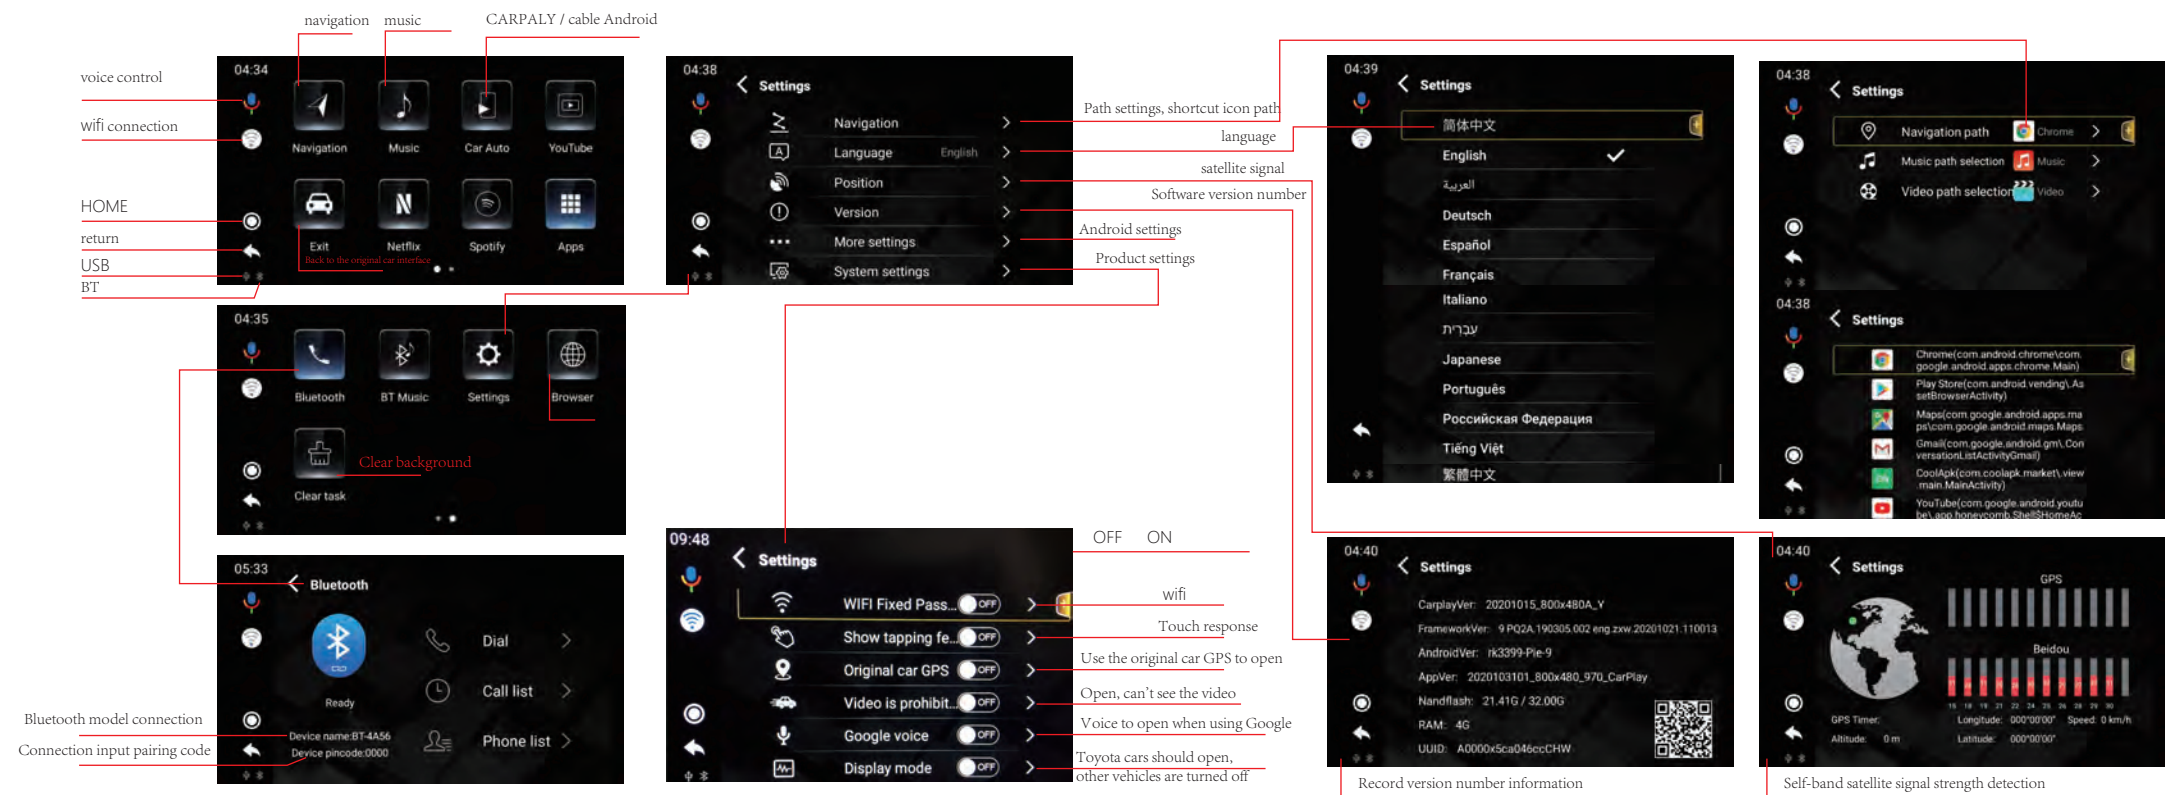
navigation music CARPALY / cable Android

voice control

wifi connection

HOME

return

USB

BT

04:34

Navigation Music Car Auto YouTube

Exit Netflix Spotify Apps

Back to the original car interface

04:35

Bluetooth BT Music Settings Browser

Clear background

Clear task

05:33

Bluetooth

Ready

Dial

Call list

Phone list

Device name:BT-4A56

Device pincode:0000

Bluetooth model connection

Connection input pairing code

04:38

Settings

Navigation

Language English

Position

Version

More settings

System settings

Path settings, shortcut icon path

language

satellite signal

Software version number

Android settings

Product settings

09:48

Settings

WIFI Fixed Pass... OFF

Show tapping fe... OFF

Original car GPS OFF

Video is prohibit... OFF

Google voice OFF

Display mode OFF

OFF ON

wifi

Touch response

Use the original car GPS to open

Open, can't see the video

Voice to open when using Google

Toyota cars should open, other vehicles are turned off

04:39

Settings

简体中文

English

العربية

Deutsch

Español

Français

Italiano

עברית

Japanese

Português

Российская Федерация

Tiếng Việt

繁體中文

04:40

Settings

CarplayVer: 20201015_800x480A_Y

FrameworkVer: 9 PQ2A.190305.002 eng.zxw.20201021.110013

AndroidVer: rk3399-Pie-9

AppVer: 2020103101_800x480_970_CarPlay

Nandflash: 21.41G / 32.00G

RAM: 4G

UUID: A0000x5ca046ccCHW

Record version number information

04:38

Settings

Navigation path Chrome

Music path selection Music

Video path selection Video

04:38

Settings

Chrome(com.android.chrome\com.google.android.apps.chrome.Main)

Play Store(com.android.vending\.AssetBrowserActivity)

Maps(com.google.android.apps.maps\com.google.android.maps.Maps

Gmail(com.google.android.gm\.ConversationListActivityGmail)

CoolApk(com.coolapk.market\.view.main.MainActivity)

YouTube(com.google.android.youtube\.app.honeycomb.Shell$HomeAc

04:40

Settings

GPS

Beidou

GPS Timer:

Altitude: 0 m

Longitude: 000°00'00"

Latitude: 000°00'00"

Speed: 0 km/h

Self-band satellite signal strength detection